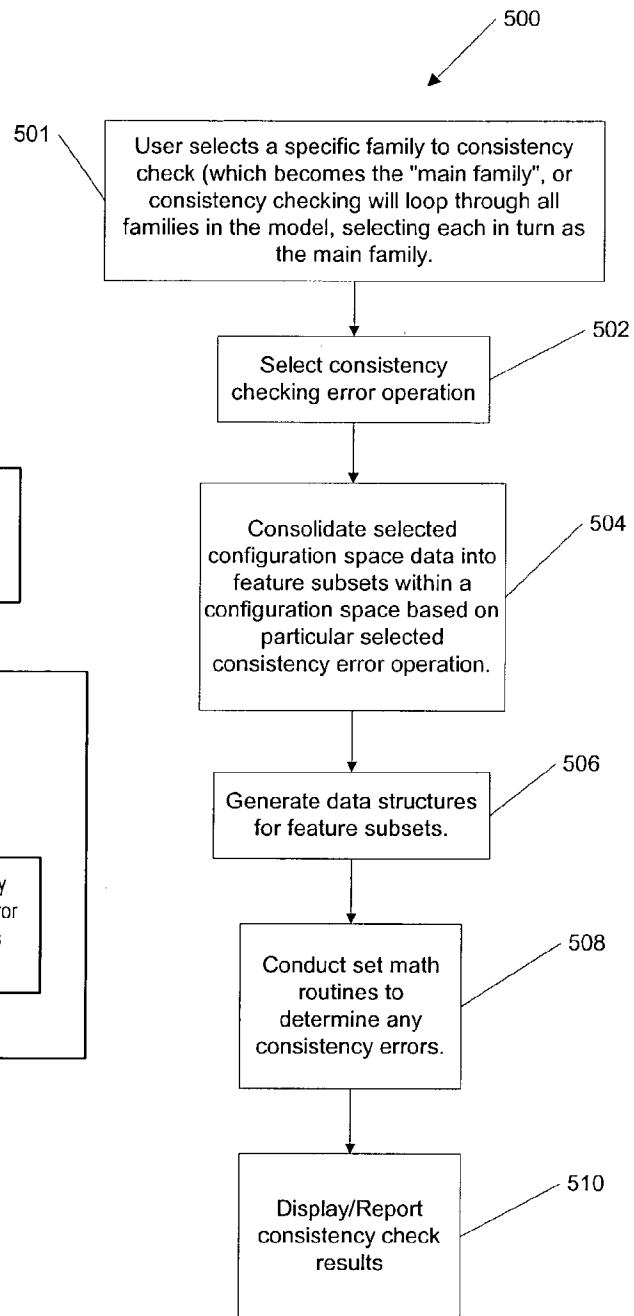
500

501

User selects a specific family to consistency check (which becomes the "main family", or consistency checking will loop through all families in the model, selecting each in turn as the main family.

502

Select consistency checking error operation

504

Consolidate selected configuration space data into feature subsets within a configuration space based on particular selected consistency error operation.

y
ror
s

506

Generate data structures for feature subsets.

508

Conduct set math routines to determine any consistency errors.

510

Display/Report consistency check results